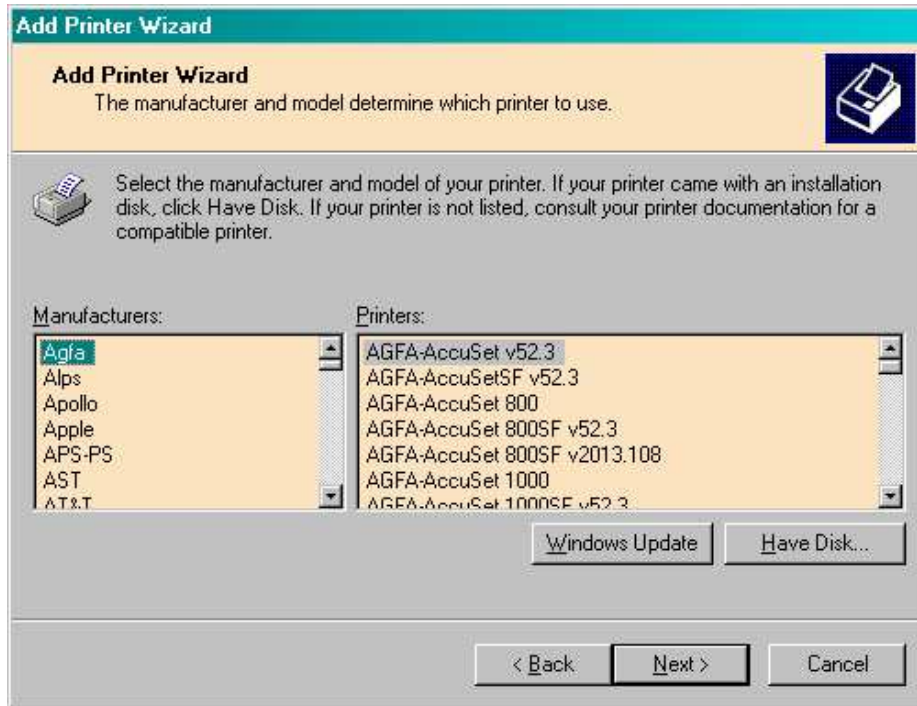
Add Printer Wizard

Add Printer Wizard
The manufacturer and model determine which printer to use.

Select the manufacturer and model of your printer. If your printer came with an installation disk, click Have Disk. If your printer is not listed, consult your printer documentation for a compatible printer.

Manufacturers:
Agfa
Alps
Apollo
Apple
APS-PS
AST
AT&T

Printers:
AGFA-AccuSet v52.3
AGFA-AccuSetSF v52.3
AGFA-AccuSet 800
AGFA-AccuSet 800SF v52.3
AGFA-AccuSet 800SF v2013.108
AGFA-AccuSet 1000
AGFA-AccuSet 1000SF v52.3

Windows Update
Have Disk...

< Back
Next >
Cancel